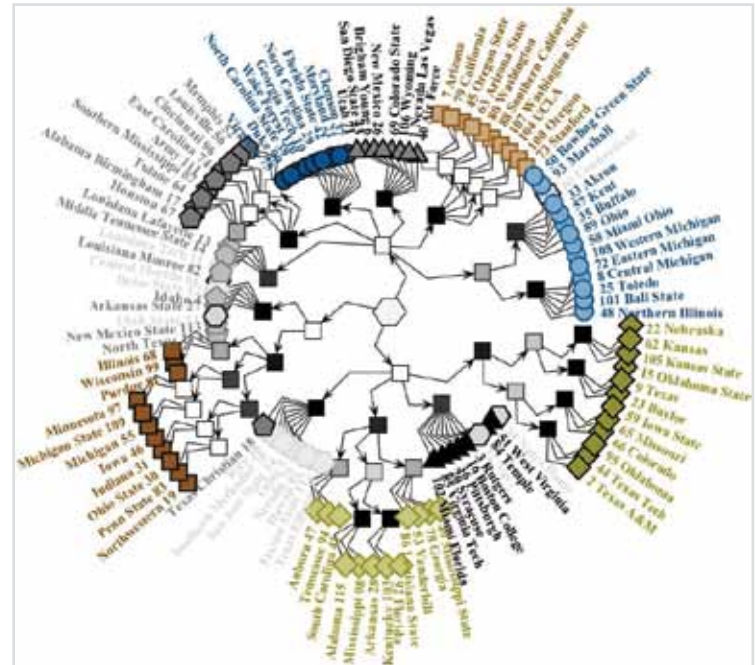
Sea Diego State
Brigham Young
New Mexico
Utah
Colorado State
Wyoming
Nevada Las Vegas
Air Force
Arizona
California
Oregon State
Arizona State
Southern California
Washington
UCLA
Washington State
Oregon
Stanford
Bowling Green State
Marshall
Akron
Kent
Buffalo
Ohio
Miami Ohio
Western Michigan
Eastern Michigan
Central Michigan
Toledo
Ball State
Northern Illinois
22 Nebraska
62 Kansas
105 Kansas State
15 Oklahoma State
Texas
Baylor
Iowa State
Missouri
Colorado
Oklahoma
Texas Tech
2 Texas A&M
West Virginia
Temple
Rutgers
Boston College
Syracuse
Pittsburgh
Virginia Tech
Miami Florida
Georgia
Vanderbilt
Mississippi State
Florida
Kentucky
Arkansas
Mississippi
Alabama
South Carolina
Tennessee
Auburn
Texas Christian
Northwestern
Penn State
Ohio State
Indiana
Iowa
Michigan
Michigan State
Minnesota
Illinois
Wisconsin
Purdue
New Mexico State
North Texas
Arkansas State
Idaho
Louisiana Monroe
Middle Tennessee State
Louisiana Lafayette
Houston
Alabama Birmingham
Tulane
Southern Mississippi
East Carolina
Army
Cincinnati
Louisville
Memphis
North Carolina State
Florida State
Maryland
North Carolina
Clemson
Georgia Tech
Wake Forest
Virginia
Duke